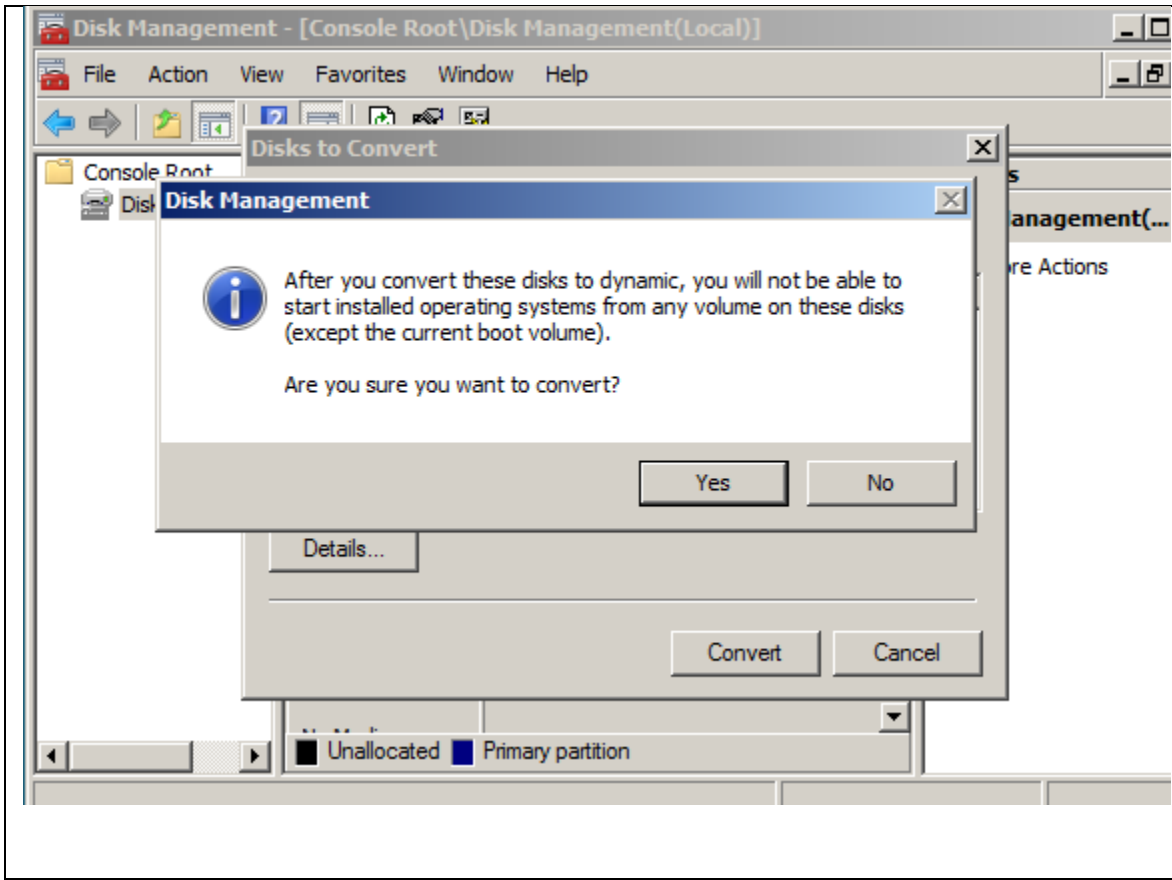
Disk Management - [Console Root\Disk Management(Local)]

File Action View Favorites Window Help

Console Root
Disk

Disks to Convert

s
anagement(...
re Actions

Disk Management

After you convert these disks to dynamic, you will not be able to start installed operating systems from any volume on these disks (except the current boot volume).

Are you sure you want to convert?

Yes No

Details...

Convert Cancel

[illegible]

Unallocated Primary partition